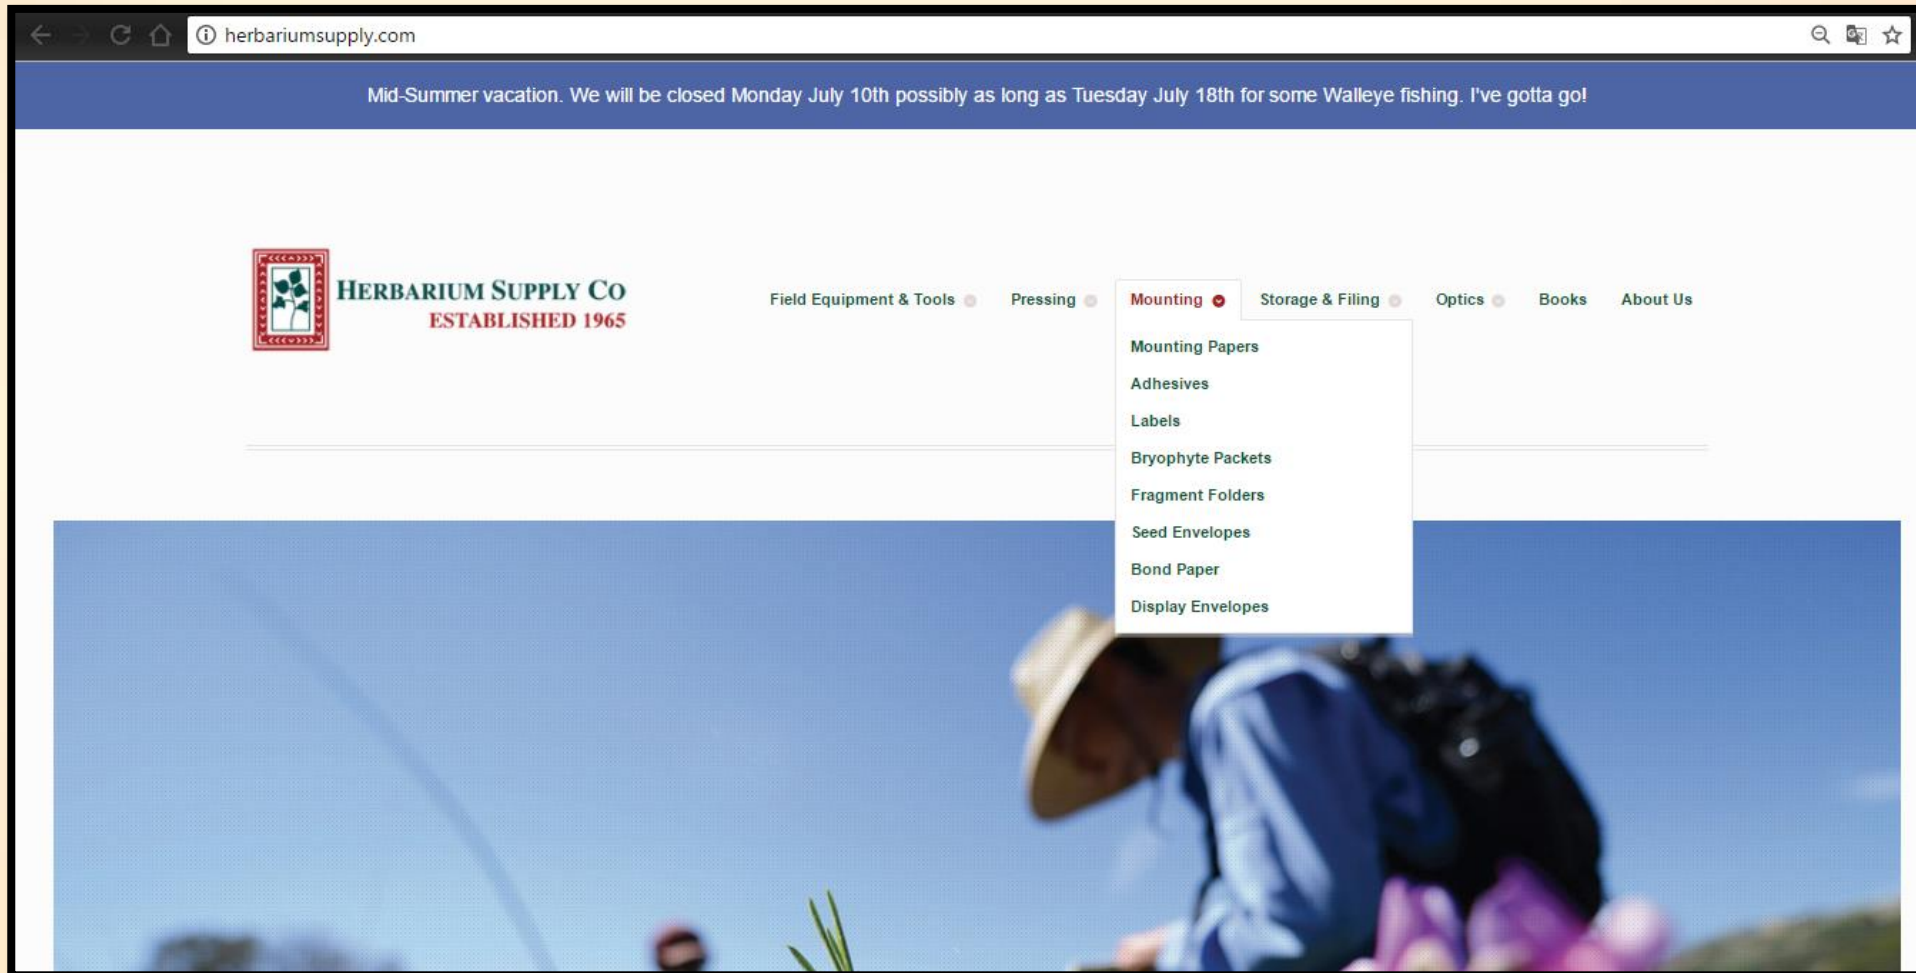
herbariumsupply.com

Mid-Summer vacation. We will be closed Monday July 10th possibly as long as Tuesday July 18th for some Walleye fishing. I've gotta go!

HERBARIUM SUPPLY CO
ESTABLISHED 1965

Field Equipment & Tools
Pressing
Mounting
Storage & Filing
Optics
Books
About Us

Mounting Papers
Adhesives
Labels
Bryophyte Packets
Fragment Folders
Seed Envelopes
Bond Paper
Display Envelopes